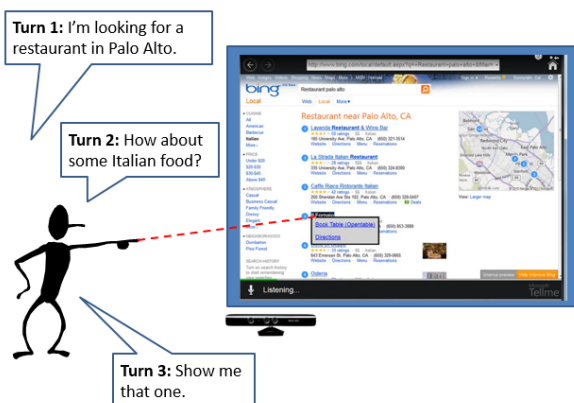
**Turn 1:** I'm looking for a restaurant in Palo Alto.

**Turn 2:** How about some Italian food?

bing

Local

restaurant palo alto

Web Local More

Restaurant near Palo Alto, CA

Lavanda Restaurant & Wine Bar

La Strada Italian Restaurant

Caffe Riace Ristorante Italian

Book Table (Opentable)

Directions

Osteria

Listening...

Tellme

**Turn 3:** Show me that one.